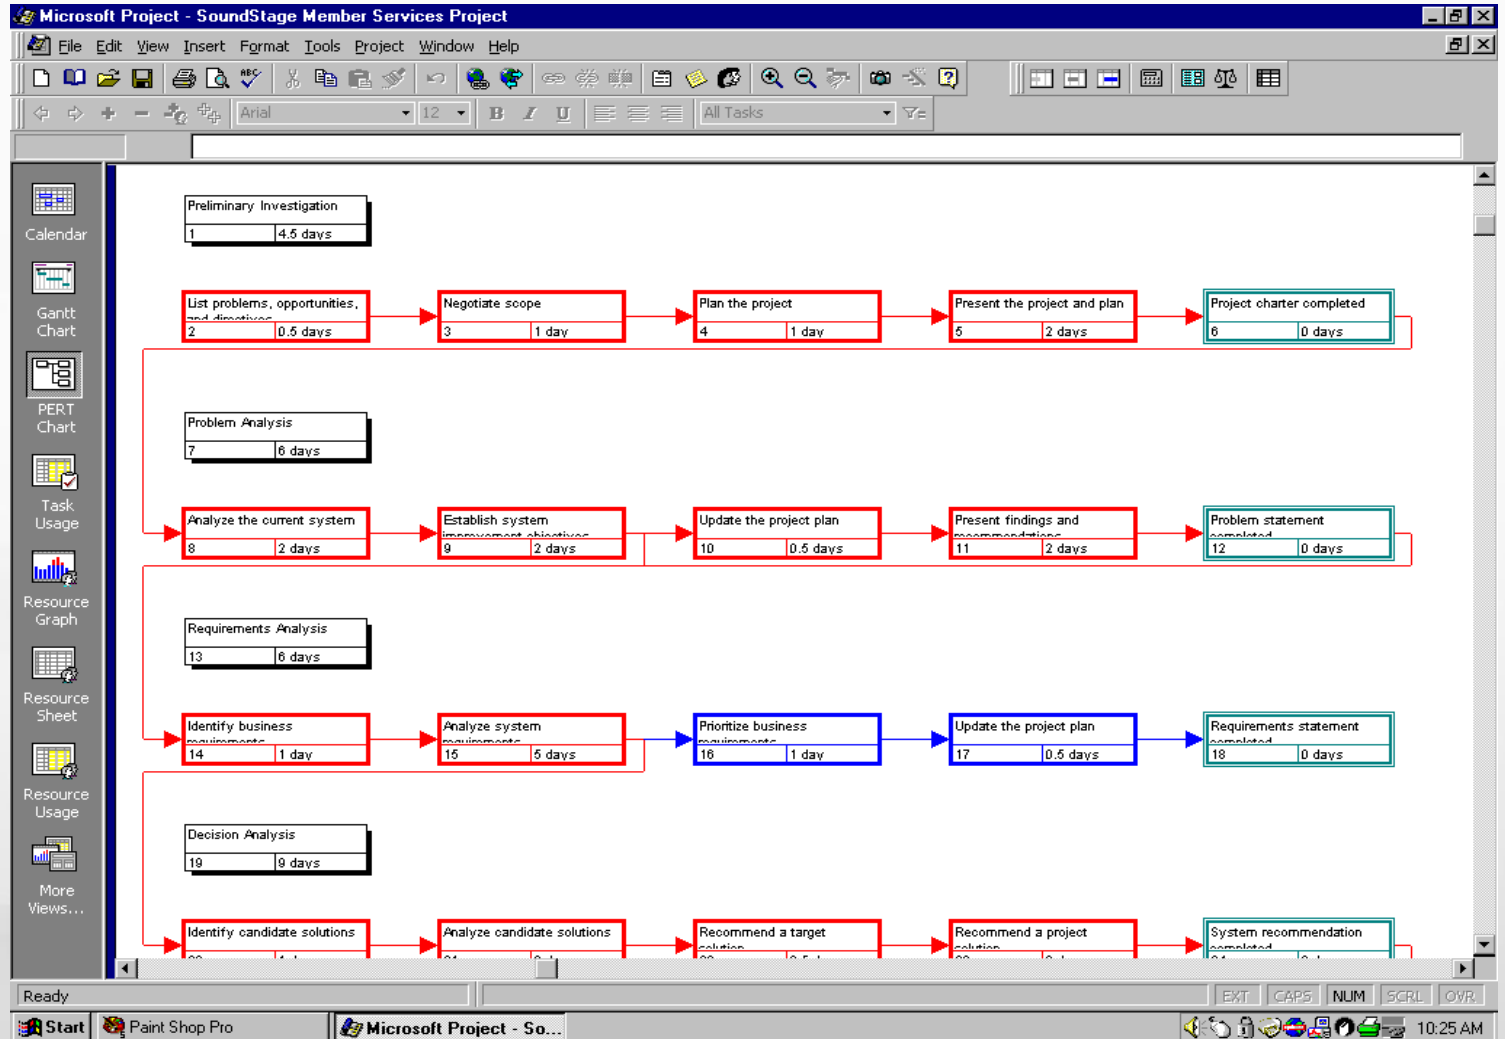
Microsoft Project - SoundStage Member Services Project

File Edit View Insert Format Tools Project Window Help

Arial 12 All Tasks

Calendar

Gantt Chart

PERT Chart

Task Usage

Resource Graph

Resource Sheet

Resource Usage

More Views...

Preliminary Investigation
1 4.5 days

List problems, opportunities, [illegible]
2 0.5 days

Negotiate scope
3 1 day

Plan the project
4 1 day

Present the project and plan
5 2 days

Project charter completed
6 0 days

Problem Analysis
7 6 days

Analyze the current system
8 2 days

Establish system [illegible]
9 2 days

Update the project plan
10 0.5 days

Present findings and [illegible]
11 2 days

Problem statement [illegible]
12 0 days

Requirements Analysis
13 6 days

Identify business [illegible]
14 1 day

Analyze system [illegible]
15 5 days

Prioritize business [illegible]
16 1 day

Update the project plan
17 0.5 days

Requirements statement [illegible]
18 0 days

Decision Analysis
19 9 days

Identify candidate solutions

Analyze candidate solutions

Recommend a target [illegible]

Recommend a project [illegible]

System recommendation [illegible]

Ready

EXT CAPS NUM SCRL OVR

Start Paint Shop Pro Microsoft Project - So...

10:25 AM